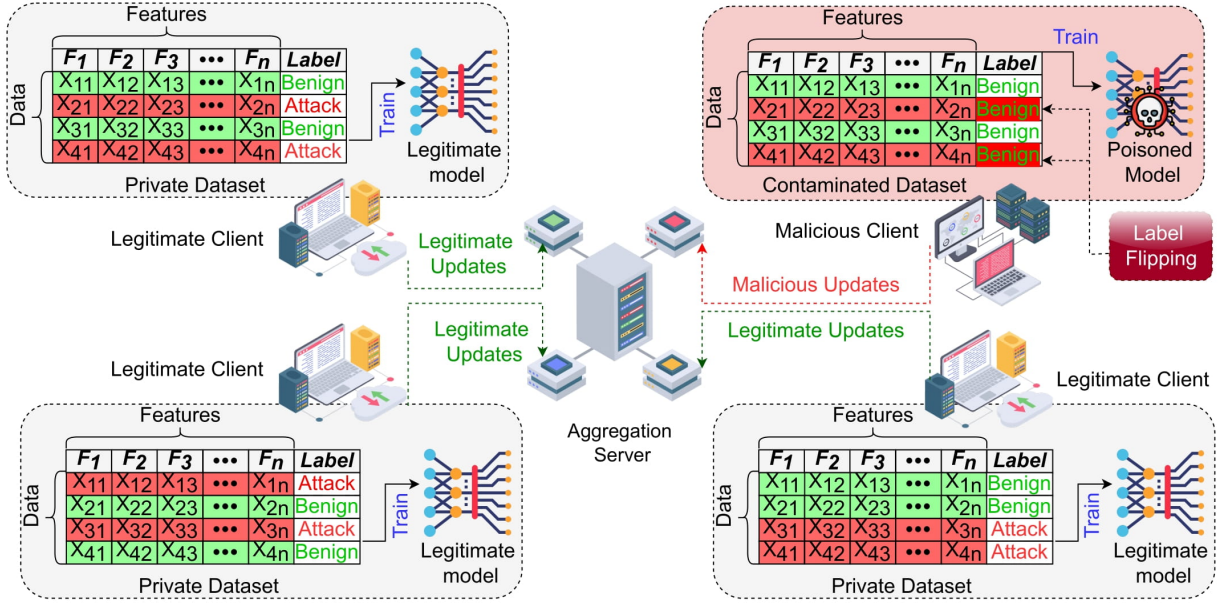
Features

| $F_1$ | $F_2$ | $F_3$ | ••• | $F_n$ | Label |
|---|---|---|---|---|---|
| $X_{11}$ | $X_{12}$ | $X_{13}$ | ••• | $X_{1n}$ | Benign |
| $X_{21}$ | $X_{22}$ | $X_{23}$ | ••• | $X_{2n}$ | Attack |
| $X_{31}$ | $X_{32}$ | $X_{33}$ | ••• | $X_{3n}$ | Benign |
| $X_{41}$ | $X_{42}$ | $X_{43}$ | ••• | $X_{4n}$ | Attack |

Data

Private Dataset

Train

Legitimate model

Features

| $F_1$ | $F_2$ | $F_3$ | ••• | $F_n$ | Label |
|---|---|---|---|---|---|
| $X_{11}$ | $X_{12}$ | $X_{13}$ | ••• | $X_{1n}$ | Benign |
| $X_{21}$ | $X_{22}$ | $X_{23}$ | ••• | $X_{2n}$ | Benign |
| $X_{31}$ | $X_{32}$ | $X_{33}$ | ••• | $X_{3n}$ | Benign |
| $X_{41}$ | $X_{42}$ | $X_{43}$ | ••• | $X_{4n}$ | Benign |

Data

Contaminated Dataset

Train

Poisoned Model

Label Flipping

Legitimate Client

Legitimate Updates

Malicious Client

Malicious Updates

Legitimate Updates

Legitimate Updates

Legitimate Client

Legitimate Client

Aggregation Server

Features

| $F_1$ | $F_2$ | $F_3$ | ••• | $F_n$ | Label |
|---|---|---|---|---|---|
| $X_{11}$ | $X_{12}$ | $X_{13}$ | ••• | $X_{1n}$ | Attack |
| $X_{21}$ | $X_{22}$ | $X_{23}$ | ••• | $X_{2n}$ | Benign |
| $X_{31}$ | $X_{32}$ | $X_{33}$ | ••• | $X_{3n}$ | Attack |
| $X_{41}$ | $X_{42}$ | $X_{43}$ | ••• | $X_{4n}$ | Benign |

Data

Private Dataset

Train

Legitimate model

Features

| $F_1$ | $F_2$ | $F_3$ | ••• | $F_n$ | Label |
|---|---|---|---|---|---|
| $X_{11}$ | $X_{12}$ | $X_{13}$ | ••• | $X_{1n}$ | Benign |
| $X_{21}$ | $X_{22}$ | $X_{23}$ | ••• | $X_{2n}$ | Benign |
| $X_{31}$ | $X_{32}$ | $X_{33}$ | ••• | $X_{3n}$ | Attack |
| $X_{41}$ | $X_{42}$ | $X_{43}$ | ••• | $X_{4n}$ | Attack |

Data

Private Dataset

Train

Legitimate model